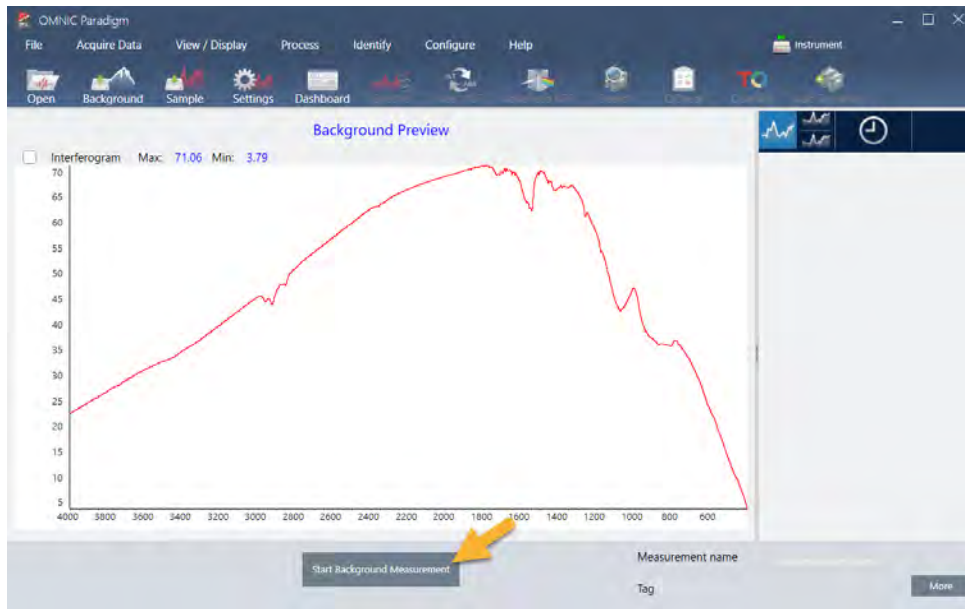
OMNIC Paradigm

File Acquire Data View / Display Process Identify Configure Help

Instrument

Open Background Sample Settings Dashboard

Background Preview

Interferogram Max: 71.06 Min: 3.79

70
65
60
55
50
45
40
35
30
25
20
15
10
5

4000 3800 3600 3400 3200 3000 2800 2600 2400 2200 2000 1800 1600 1400 1200 1000 800 600

Start Background Measurement

Measurement name

Tag

More